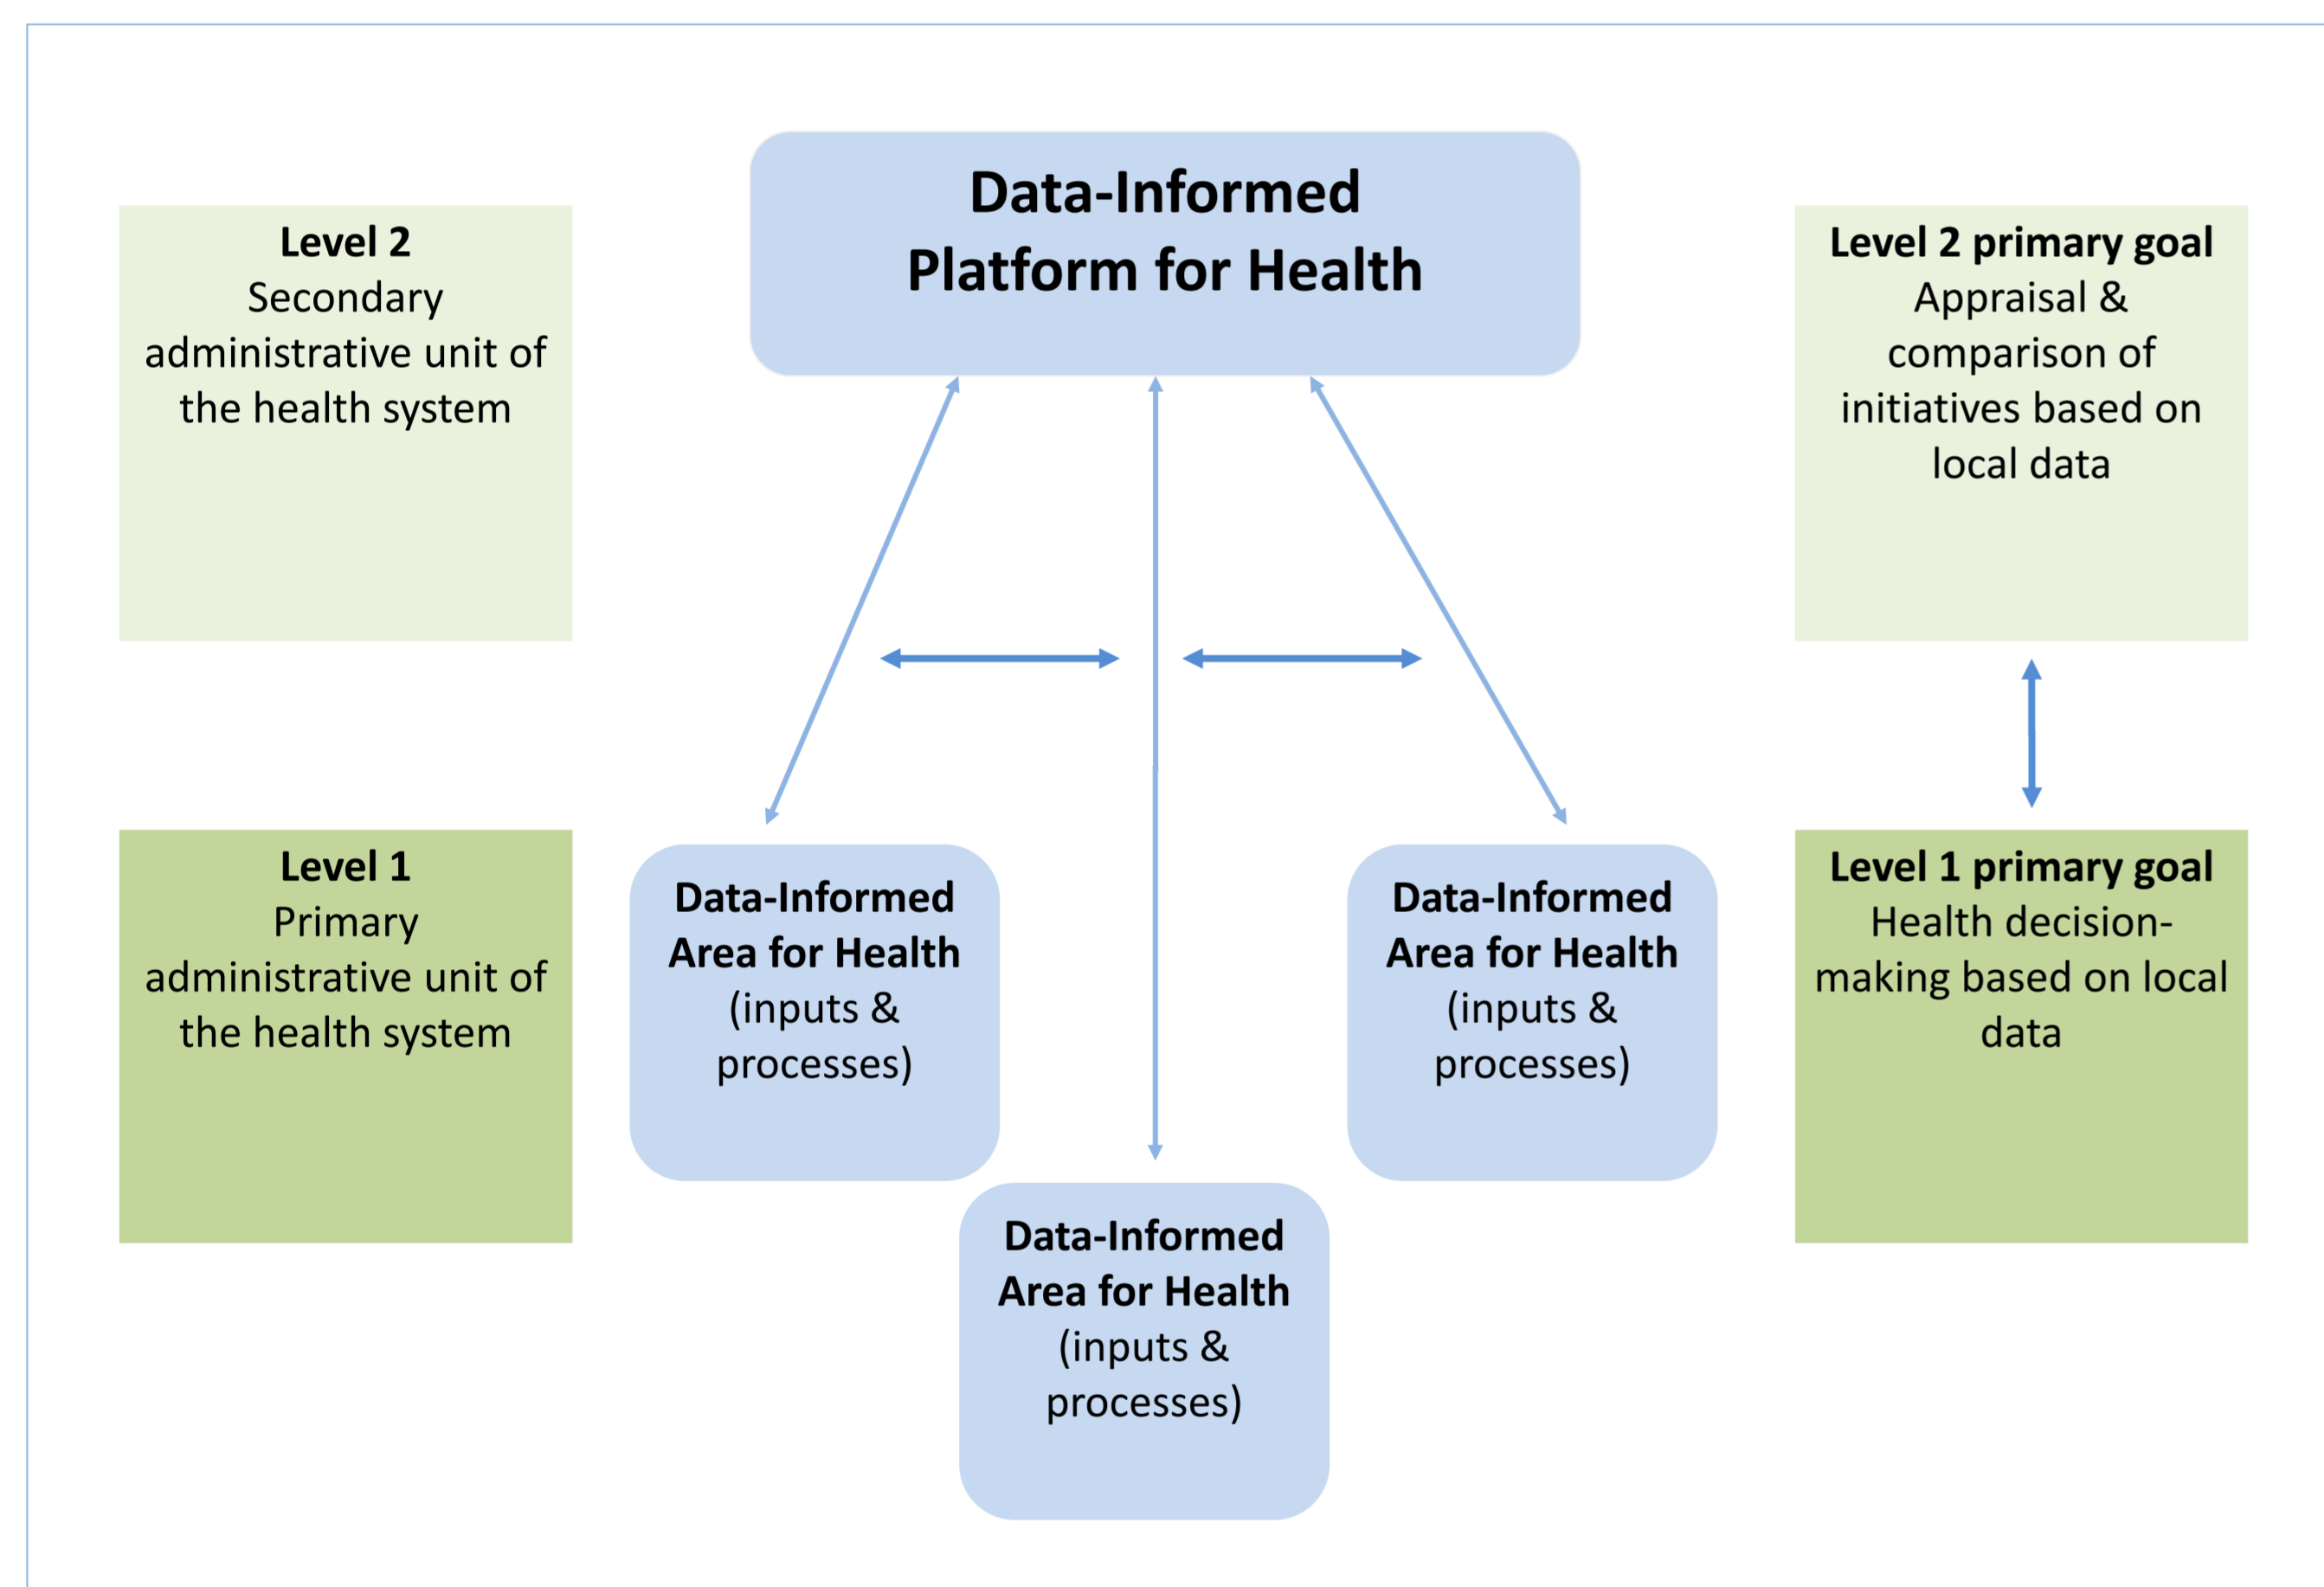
Level 2
Secondary administrative unit of the health system

Data-Informed Platform for Health

Level 2 primary goal
Appraisal & comparison of initiatives based on local data

Level 1
Primary administrative unit of the health system

Data-Informed Area for Health
(inputs & processes)

Data-Informed Area for Health
(inputs & processes)

Level 1 primary goal
Health decision-making based on local data

Data-Informed Area for Health
(inputs & processes)